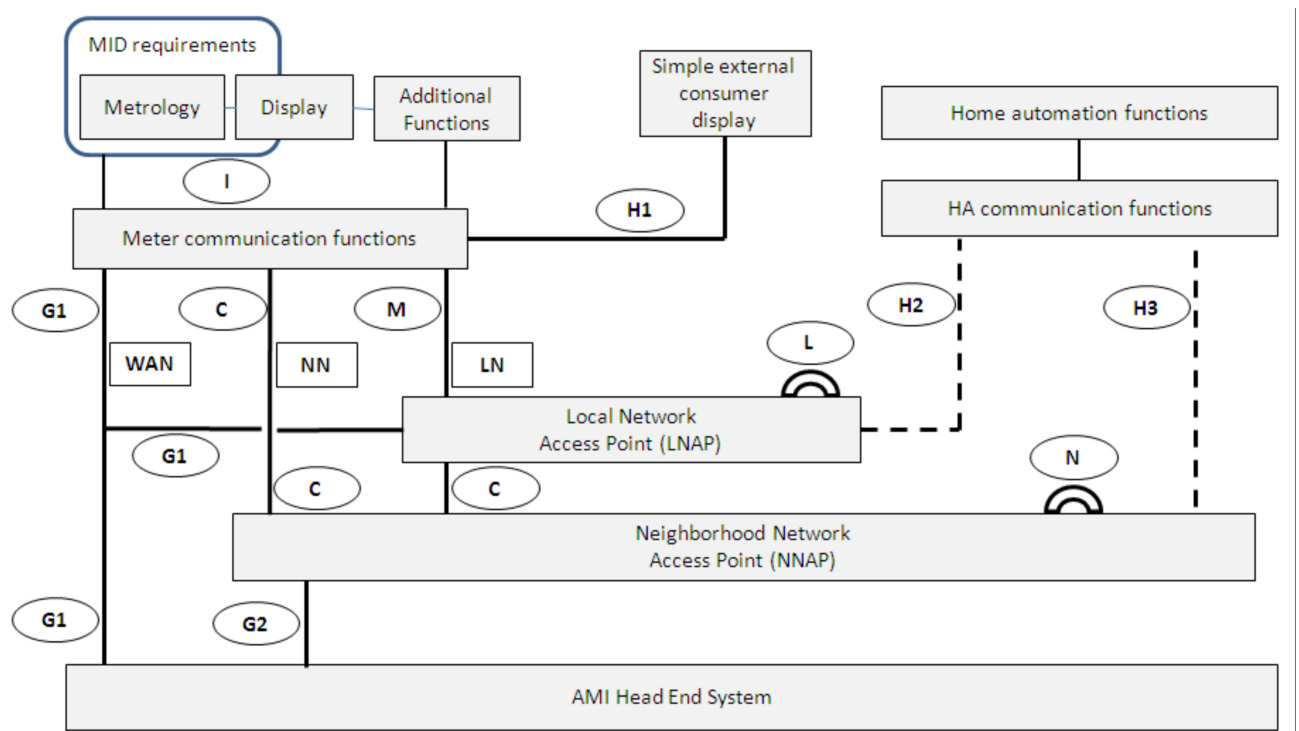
MID requirements

Metrology

Display

Additional Functions

Simple external consumer display

Home automation functions

I

H1

HA communication functions

Meter communication functions

G1

C

M

H2

H3

WAN

NN

LN

L

Local Network Access Point (LNAP)

G1

N

C

C

Neighborhood Network Access Point (NNAP)

G1

G2

AMI Head End System